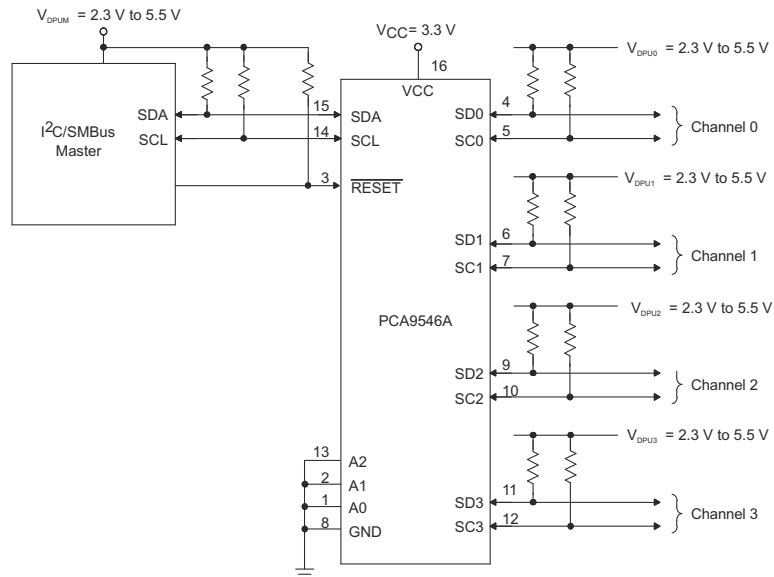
$V_{DPUM}$ = 2.3 V to 5.5 V

$I^2C$/SMBus Master

SDA
SCL

$V_{CC}$= 3.3 V

16

VCC

15 SDA
14 SCL
3 $\overline{RESET}$

SD0 4
SC0 5

$V_{DPU0}$ = 2.3 V to 5.5 V

Channel 0

$V_{DPU1}$ = 2.3 V to 5.5 V

SD1 6
SC1 7

Channel 1

PCA9546A

$V_{DPU2}$ = 2.3 V to 5.5 V

SD2 9
SC2 10

Channel 2

$V_{DPU3}$ = 2.3 V to 5.5 V

13 A2
2 A1
1 A0
8 GND

SD3 11
SC3 12

Channel 3